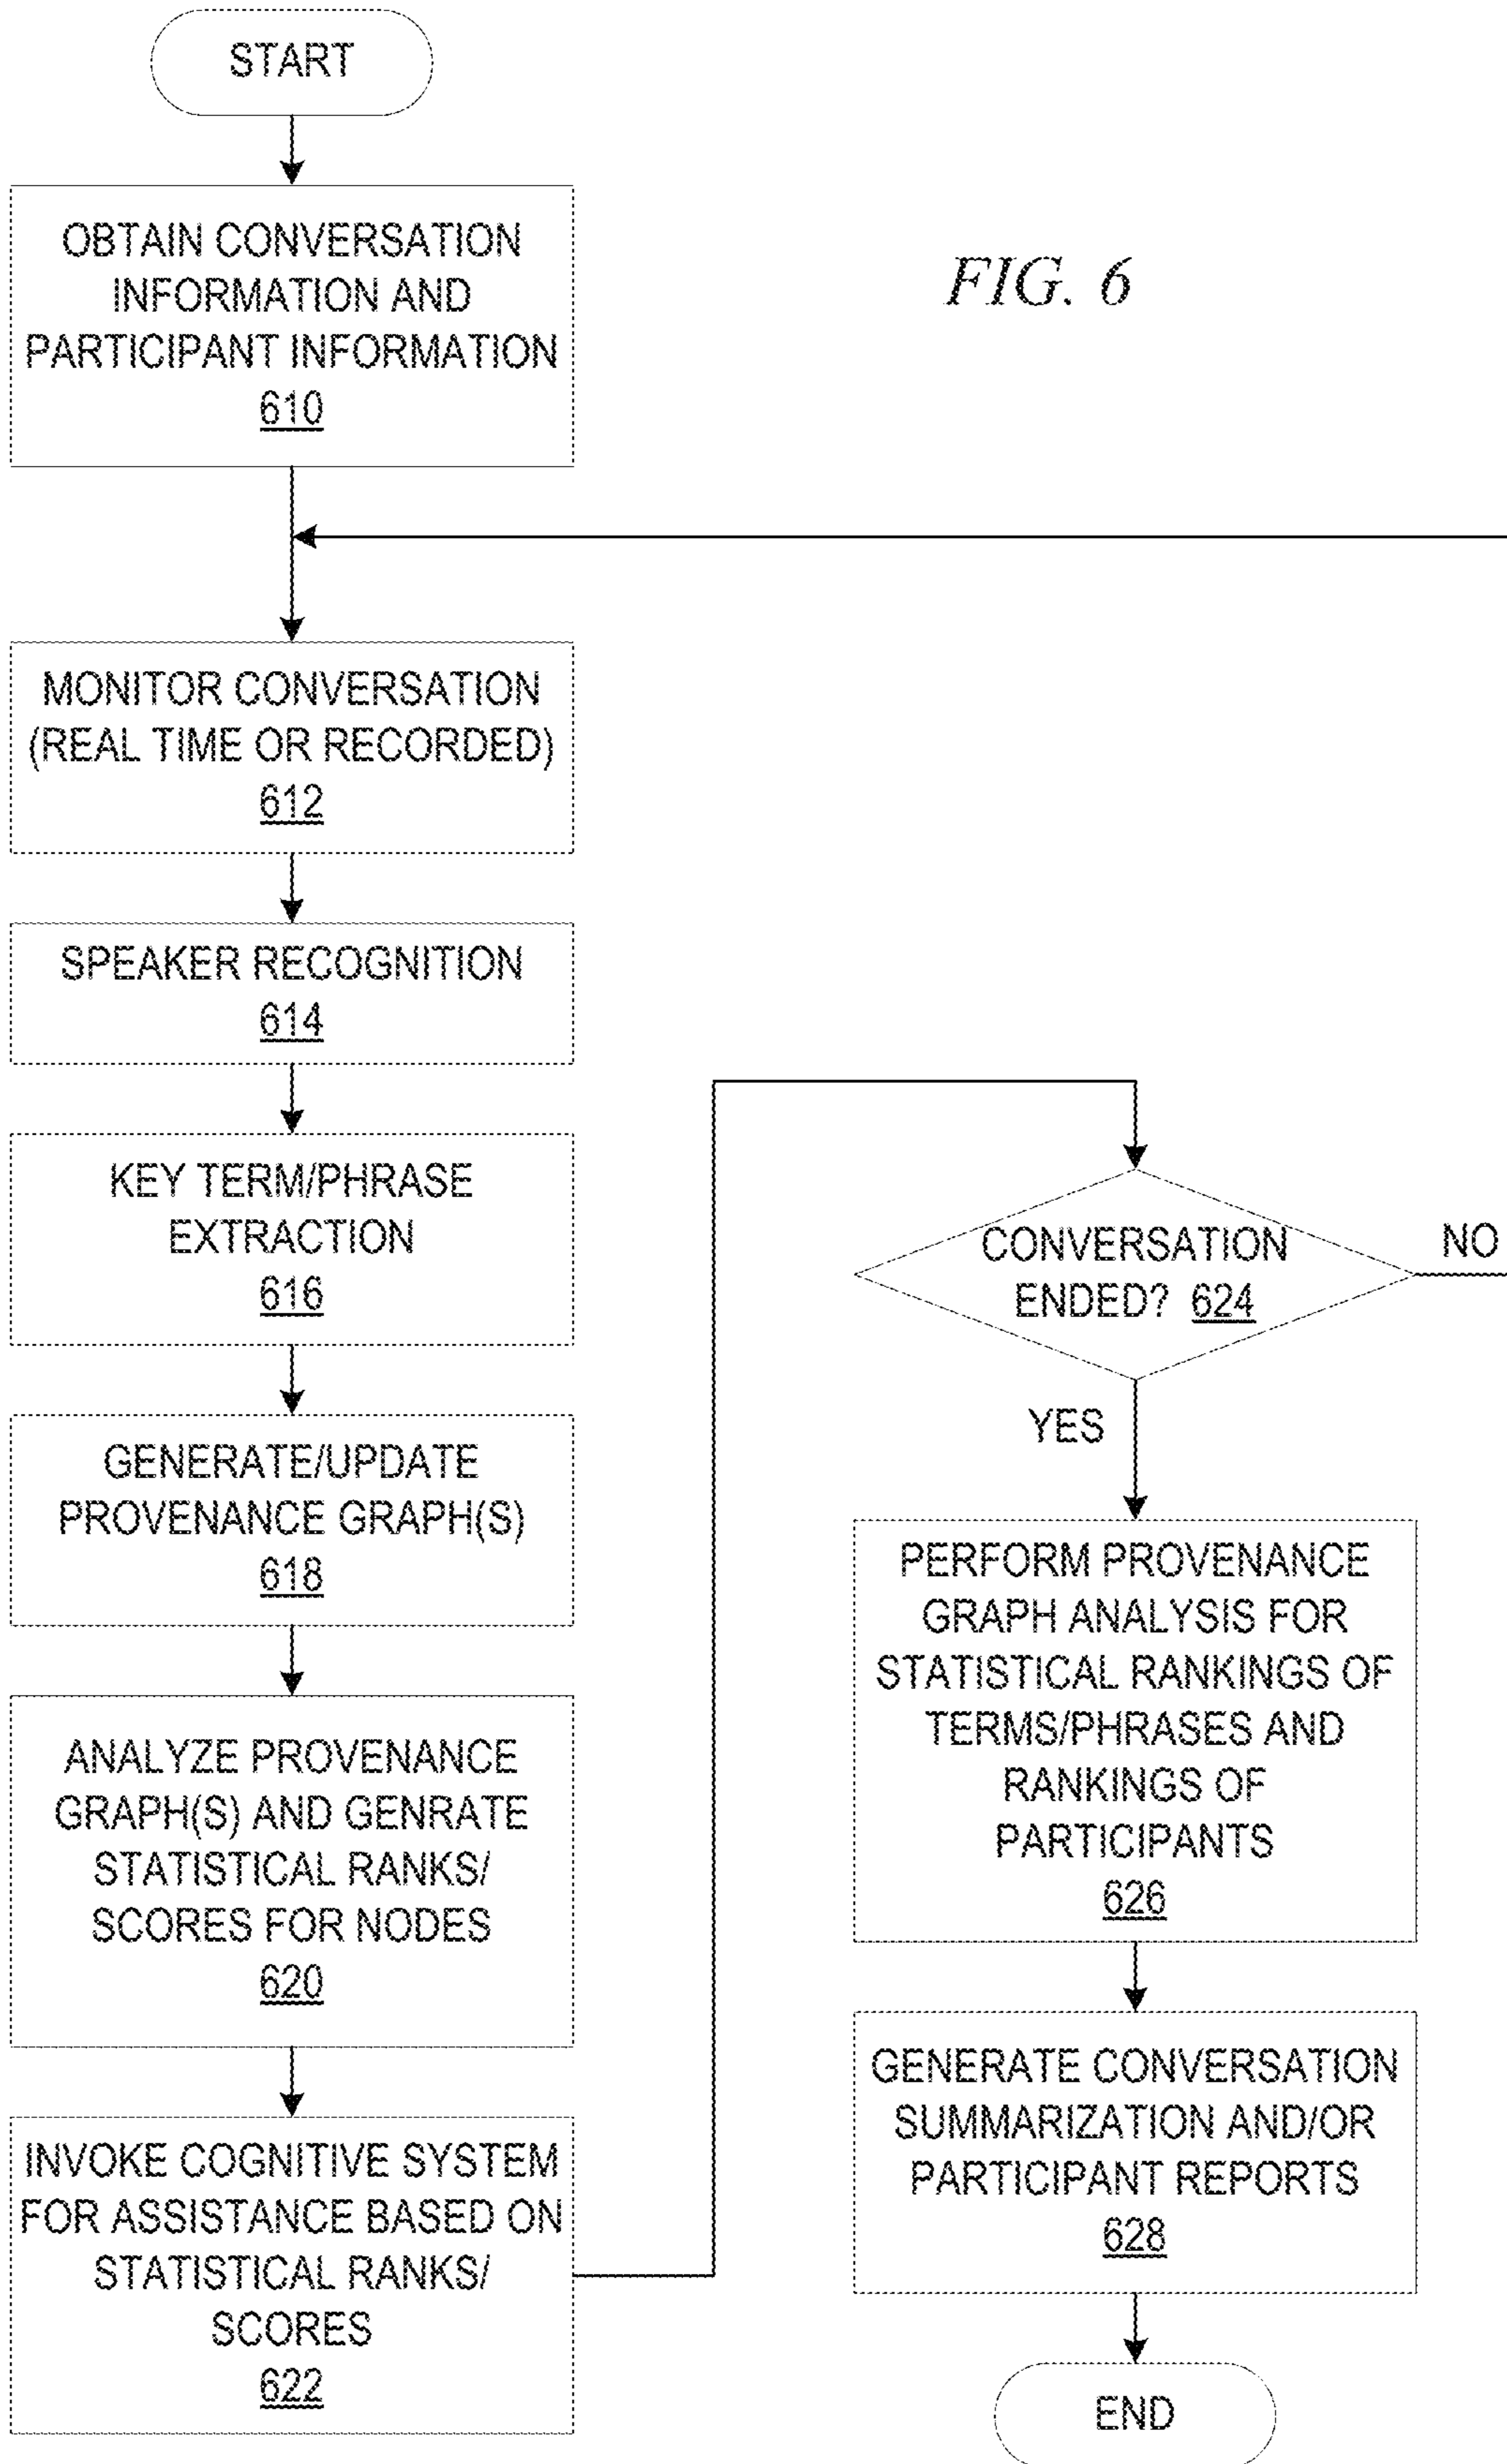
START

OBTAIN CONVERSATION INFORMATION AND PARTICIPANT INFORMATION
610

FIG. 6

MONITOR CONVERSATION (REAL TIME OR RECORDED)
612

SPEAKER RECOGNITION
614

KEY TERM/PHRASE EXTRACTION
616

GENERATE/UPDATE PROVENANCE GRAPH(S)
618

ANALYZE PROVENANCE GRAPH(S) AND GENRATE STATISTICAL RANKS/ SCORES FOR NODES
620

INVOKE COGNITIVE SYSTEM FOR ASSISTANCE BASED ON STATISTICAL RANKS/ SCORES
622

CONVERSATION ENDED? 624

NO

YES

PERFORM PROVENANCE GRAPH ANALYSIS FOR STATISTICAL RANKINGS OF TERMS/PHRASES AND RANKINGS OF PARTICIPANTS
626

GENERATE CONVERSATION SUMMARIZATION AND/OR PARTICIPANT REPORTS
628

END